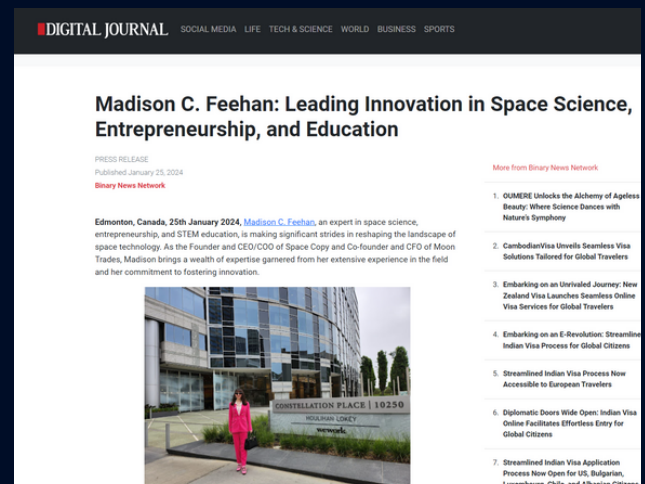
DIGITAL JOURNAL SOCIAL MEDIA LIFE TECH & SCIENCE WORLD BUSINESS SPORTS

Madison C. Feehan: Leading Innovation in Space Science, Entrepreneurship, and Education

PRESS RELEASE
Published January 25, 2024
Binary News Network

Edmonton, Canada, 25th January 2024, Madison C. Feehan, an expert in space science, entrepreneurship, and STEM education, is making significant strides in reshaping the landscape of space technology. As the Founder and CEO/COO of Space Copy and Co-founder and CFO of Moon Trades, Madison brings a wealth of expertise garnered from her extensive experience in the field and her commitment to fostering innovation.

CONSTELLATION PLACE | 10250
HOULIHAN LOKEY
wework

More from Binary News Network

1. OUMERE Unlocks the Alchemy of Ageless Beauty: Where Science Dances with Nature's Symphony

2. CambodianVisa Unveils Seamless Visa Solutions Tailored for Global Travelers

3. Embarking on an Unrivaled Journey: New Zealand Visa Launches Seamless Online Visa Services for Global Travelers

4. Embarking on an E-Revolution: Streamline Indian Visa Process for Global Citizens

5. Streamlined Indian Visa Process Now Accessible to European Travelers

6. Diplomatic Doors Wide Open: Indian Visa Online Facilitates Effortless Entry for Global Citizens

7. Streamlined Indian Visa Application Process Now Open for US, Bulgarian, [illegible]